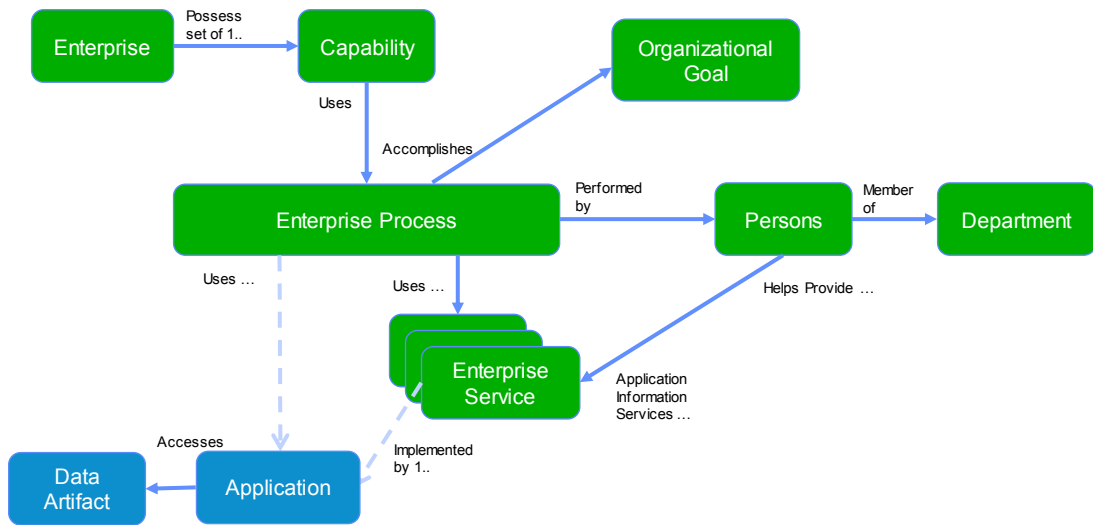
Enterprise

Possess set of 1..

Capability

Organizational Goal

Uses

Accomplishes

Enterprise Process

Performed by

Persons

Member of

Department

Uses …

Uses …

Helps Provide …

Enterprise Service

Application Information Services …

Accesses

Implemented by 1..

Data Artifact

Application